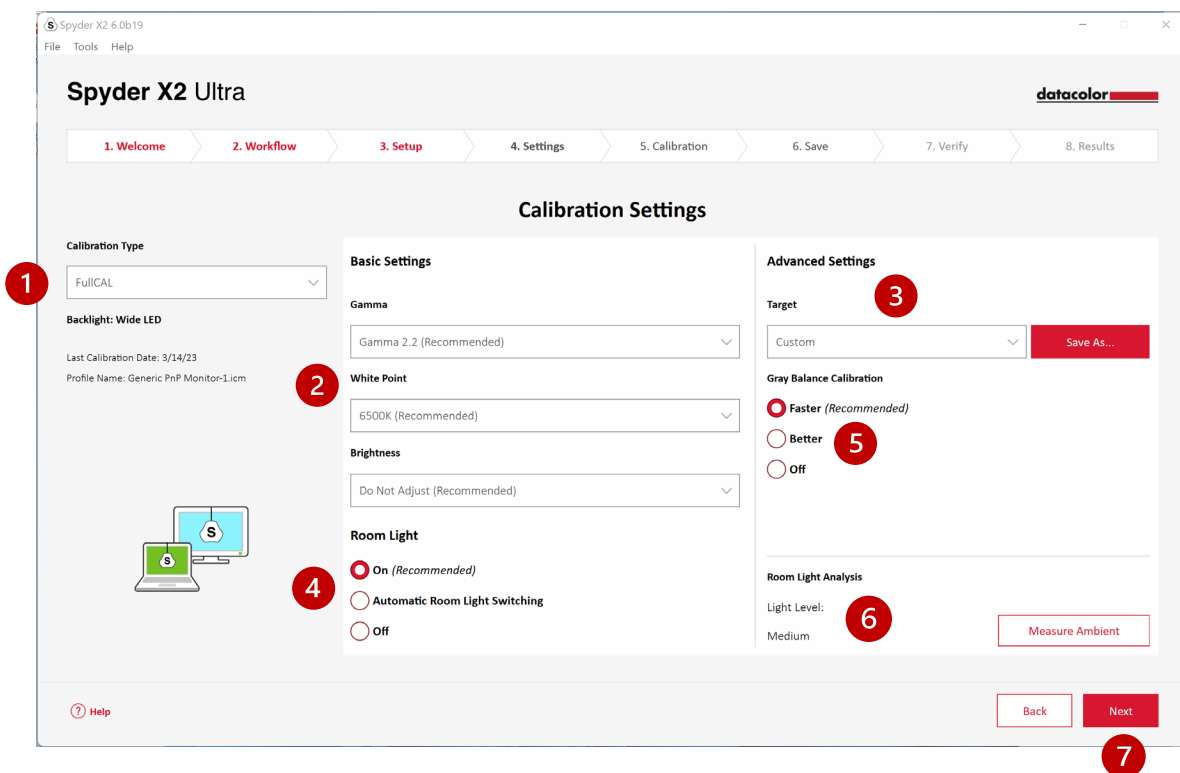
Spyder X2 6.0b19

File Tools Help

Spyder X2 Ultra

datacolor

1. Welcome
2. Workflow
3. Setup
4. Settings
5. Calibration
6. Save
7. Verify
8. Results

Calibration Settings

Calibration Type

1

FullCAL

Backlight: Wide LED

Last Calibration Date: 3/14/23

Profile Name: Generic PnP Monitor-1.icm

S

S

Basic Settings

Gamma

Gamma 2.2 (Recommended)

2

White Point

6500K (Recommended)

Brightness

Do Not Adjust (Recommended)

Room Light

4

On *(Recommended)*

Automatic Room Light Switching

Off

Advanced Settings

Target

3

Custom

Save As...

Gray Balance Calibration

Faster *(Recommended)*

Better

5

Off

Room Light Analysis

Light Level:

6

Medium

Measure Ambient

Help

Back

Next

7